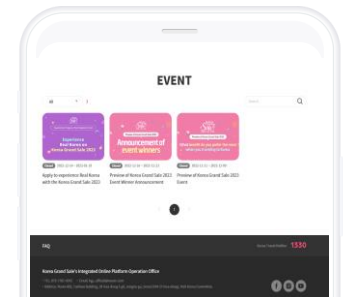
EVENT

Experience Real Korea at Korea Grand Sale 2023

Apply to experience Real Korea with the Korea Grand Sale 2023

Announcement of event winners

Preview of Korea Grand Sale 2023 Event Winner Announcement

Preview of Korea Grand Sale 2023 Event

1

FAQ

1330

Korea Grand Sale's Integrated Online Platform Operation Office